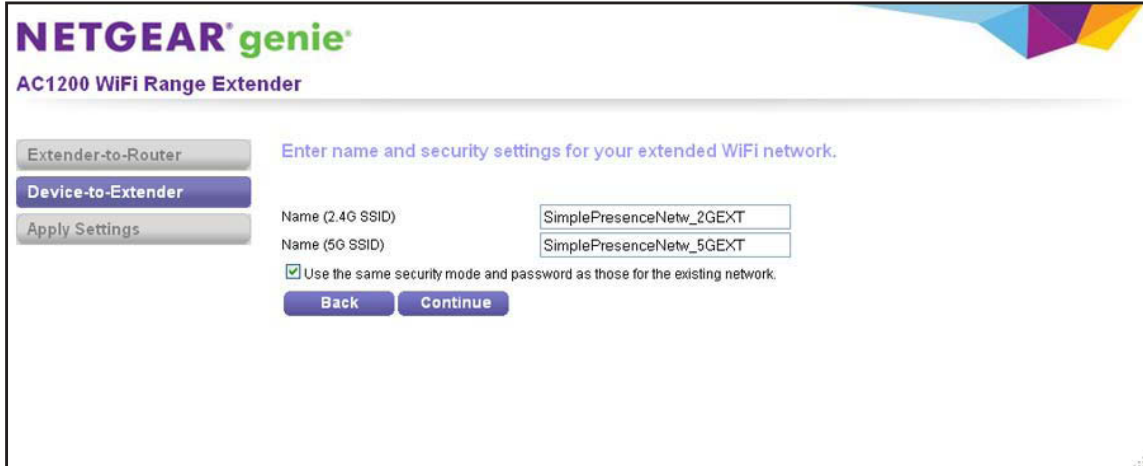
NETGEAR genie

AC1200 WiFi Range Extender

Extender-to-Router

Device-to-Extender

Apply Settings

Enter name and security settings for your extended WiFi network.

Name (2.4G SSID) SimplePresenceNetw_2GEXT

Name (5G SSID) SimplePresenceNetw_5GEXT

Use the same security mode and password as those for the existing network.

Back Continue